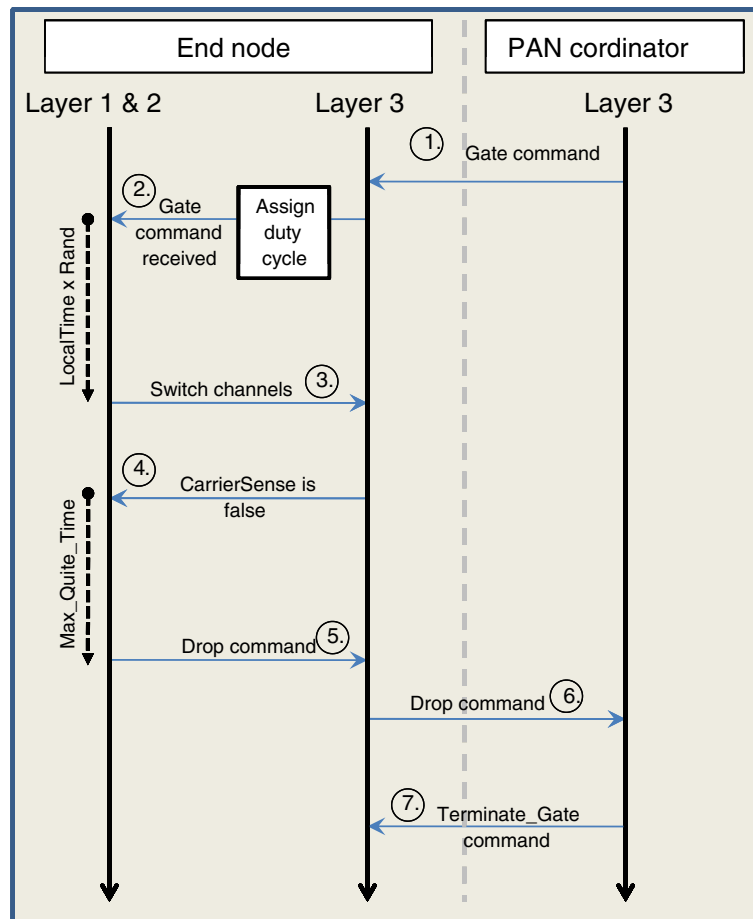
End node

PAN cordinator

Layer 1 & 2

Layer 3

Layer 3

1.

Gate command

2.

Gate command received

Assign duty cycle

LocalTime x Rand

Switch channels

3.

4.

CarrierSense is false

Max_Quite_Time

Drop command

5.

Drop command

6.

7.

Terminate_Gate command